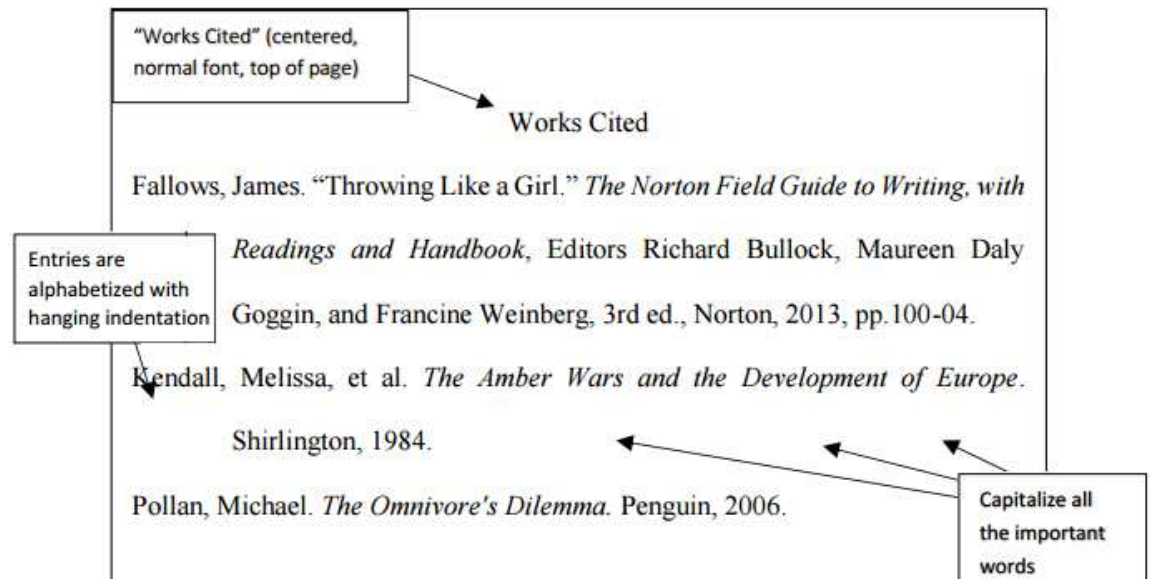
"Works Cited" (centered, normal font, top of page)

Works Cited

Fallows, James. "Throwing Like a Girl." *The Norton Field Guide to Writing, with Readings and Handbook*, Editors Richard Bullock, Maureen Daly Goggin, and Francine Weinberg, 3rd ed., Norton, 2013, pp.100-04.

Entries are alphabetized with hanging indentation

Kendall, Melissa, et al. *The Amber Wars and the Development of Europe*. Shirlington, 1984.

Pollan, Michael. *The Omnivore's Dilemma.* Penguin, 2006.

Capitalize all the important words